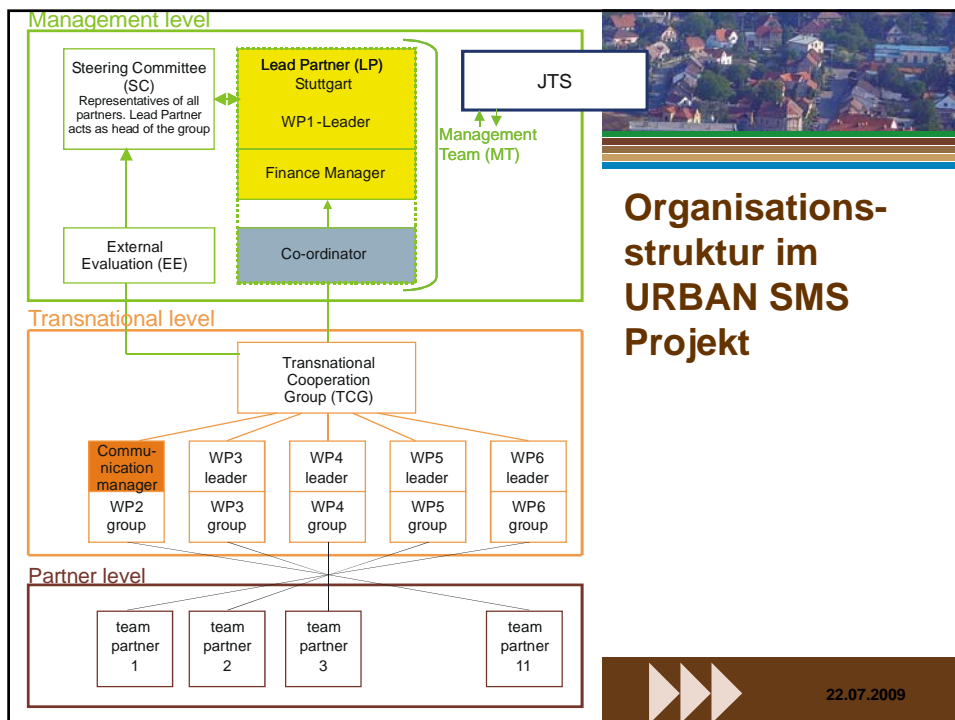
Management level

Steering Committee (SC)
Representatives of all partners. Lead Partner acts as head of the group

Lead Partner (LP)
Stuttgart

WP1-Leader

Finance Manager

Co-ordinator

JTS

Management Team (MT)

External Evaluation (EE)

Organisations-struktur im URBAN SMS Projekt

Transnational level

Transnational Cooperation Group (TCG)

Communication manager
WP2 group

WP3 leader
WP3 group

WP4 leader
WP4 group

WP5 leader
WP5 group

WP6 leader
WP6 group

Partner level

team partner 1

team partner 2

team partner 3

team partner 11

22.07.2009